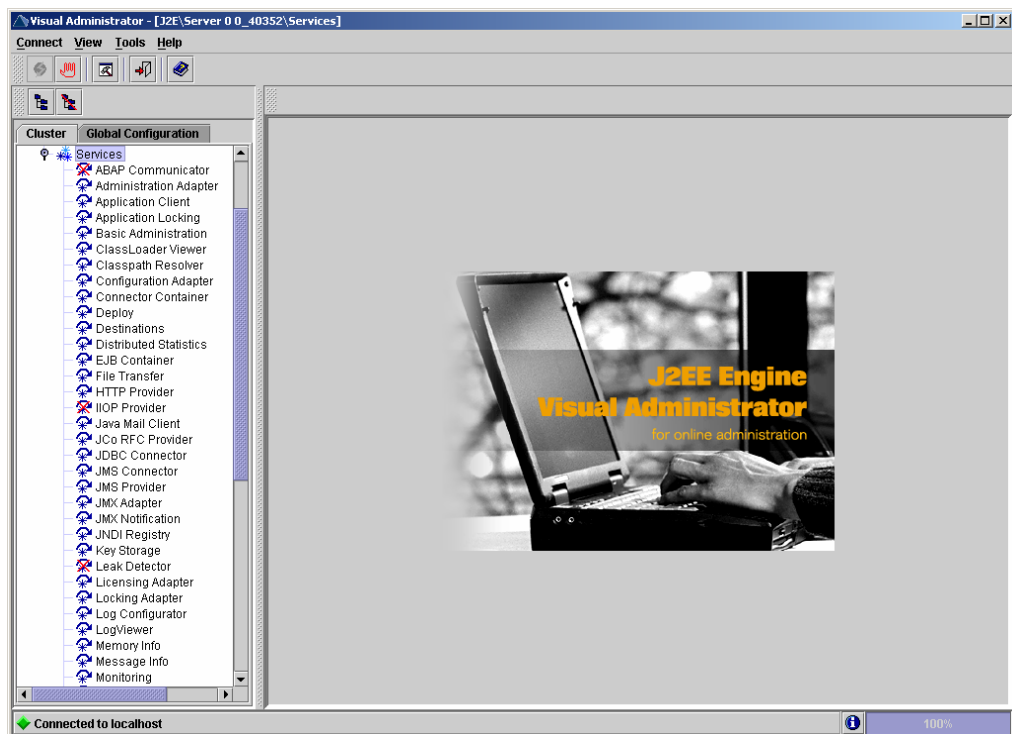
Visual Administrator - [J2E\Server 0 0_40352\Services]

Connect View Tools Help

Cluster | Global Configuration

Services
ABAP Communicator
Administration Adapter
Application Client
Application Locking
Basic Administration
ClassLoader Viewer
Classpath Resolver
Configuration Adapter
Connector Container
Deploy
Destinations
Distributed Statistics
EJB Container
File Transfer
HTTP Provider
IIOP Provider
Java Mail Client
JCo RFC Provider
JDBC Connector
JMS Connector
JMS Provider
JMX Adapter
JMX Notification
JNDI Registry
Key Storage
Leak Detector
Licensing Adapter
Locking Adapter
Log Configurator
LogViewer
Memory Info
Message Info
Monitoring

J2EE Engine
Visual Administrator
for online administration

Connected to localhost

100%